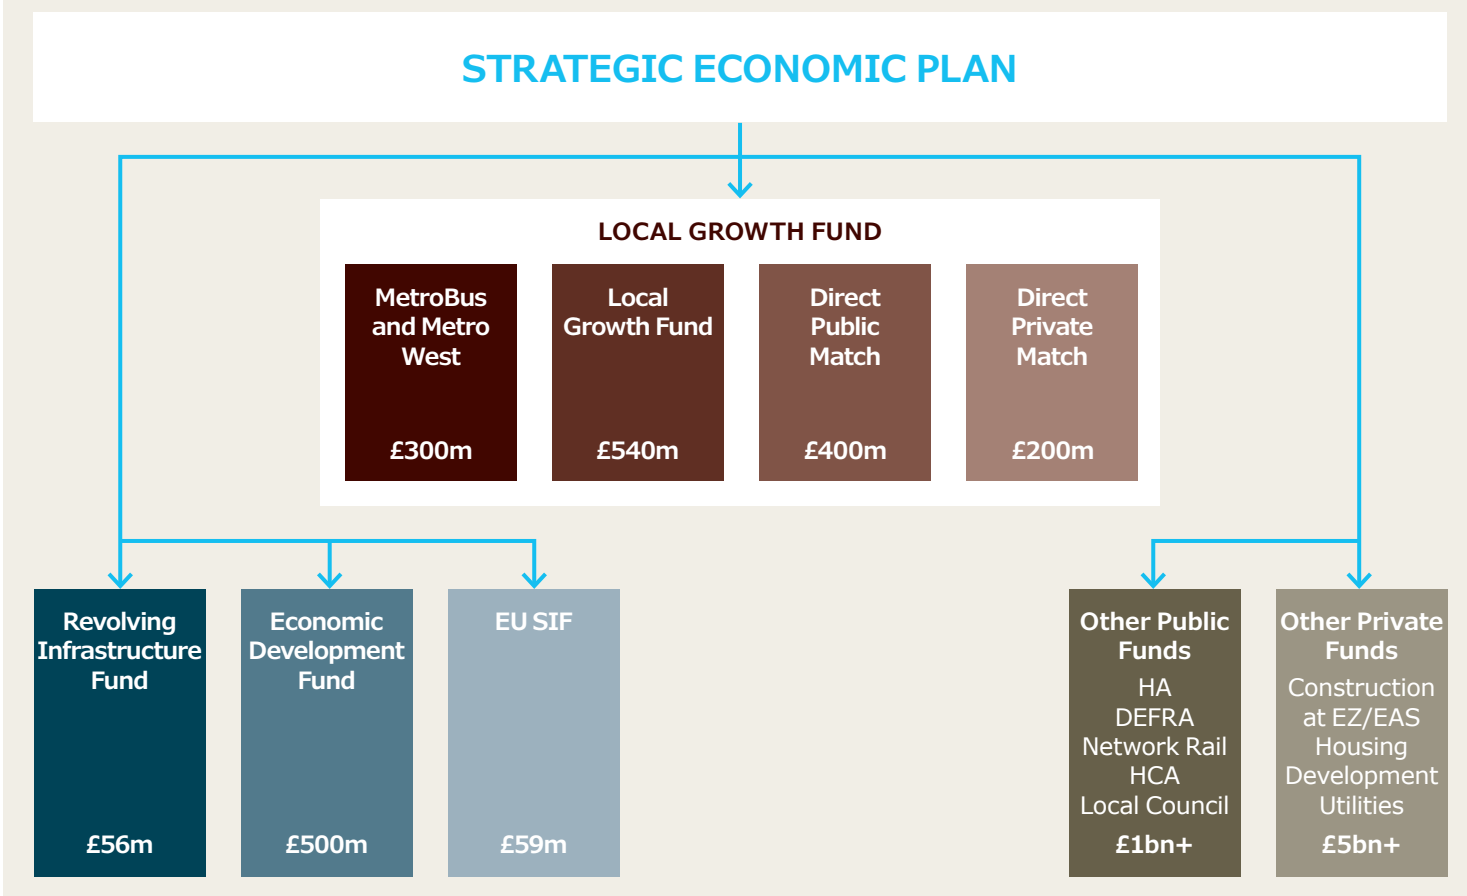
STRATEGIC ECONOMIC PLAN

LOCAL GROWTH FUND

MetroBus and Metro West
£300m

Local Growth Fund
£540m

Direct Public Match
£400m

Direct Private Match
£200m

Revolving Infrastructure Fund
£56m

Economic Development Fund
£500m

EU SIF
£59m

Other Public Funds
HA
DEFRA
Network Rail
HCA
Local Council
£1bn+

Other Private Funds
Construction at EZ/EAS
Housing Development
Utilities
£5bn+